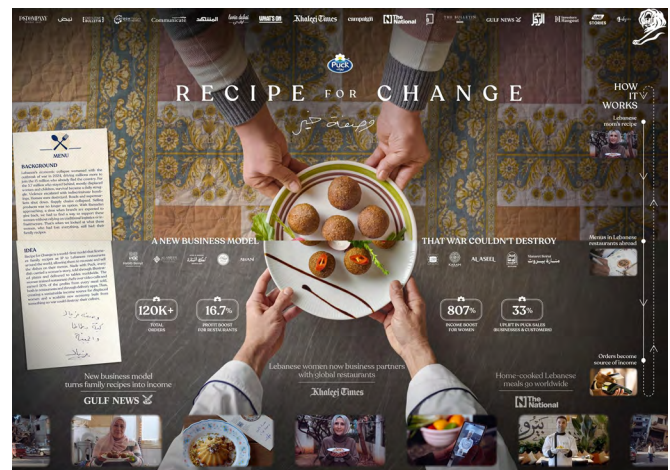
ESTONIPAY نهار Communicate المنتجع WHAT'S ON Khaleej Times campaign The National GULF NEWS

Puck

RECIPE FOR CHANGE

وصفة خير

HOW IT WORKS

Lebanese mom's recipe

Menus in Lebanese restaurants abroad

Orders become source of income

MENU

BACKGROUND

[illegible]

IDEA

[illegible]

A NEW BUSINESS MODEL

THAT WAR COULDN'T DESTROY

AL ASEEL

120K+
TOTAL ORDERS

16.7%
PROFIT BOOST FOR RESTAURANTS

807%
INCOME BOOST FOR WOMEN

33%
UPLIFT IN PUCK SALES

New business model turns family recipes into income

GULF NEWS

Lebanese women now business partners with global restaurants

Khaleej Times

Home-cooked Lebanese meals go worldwide

The National